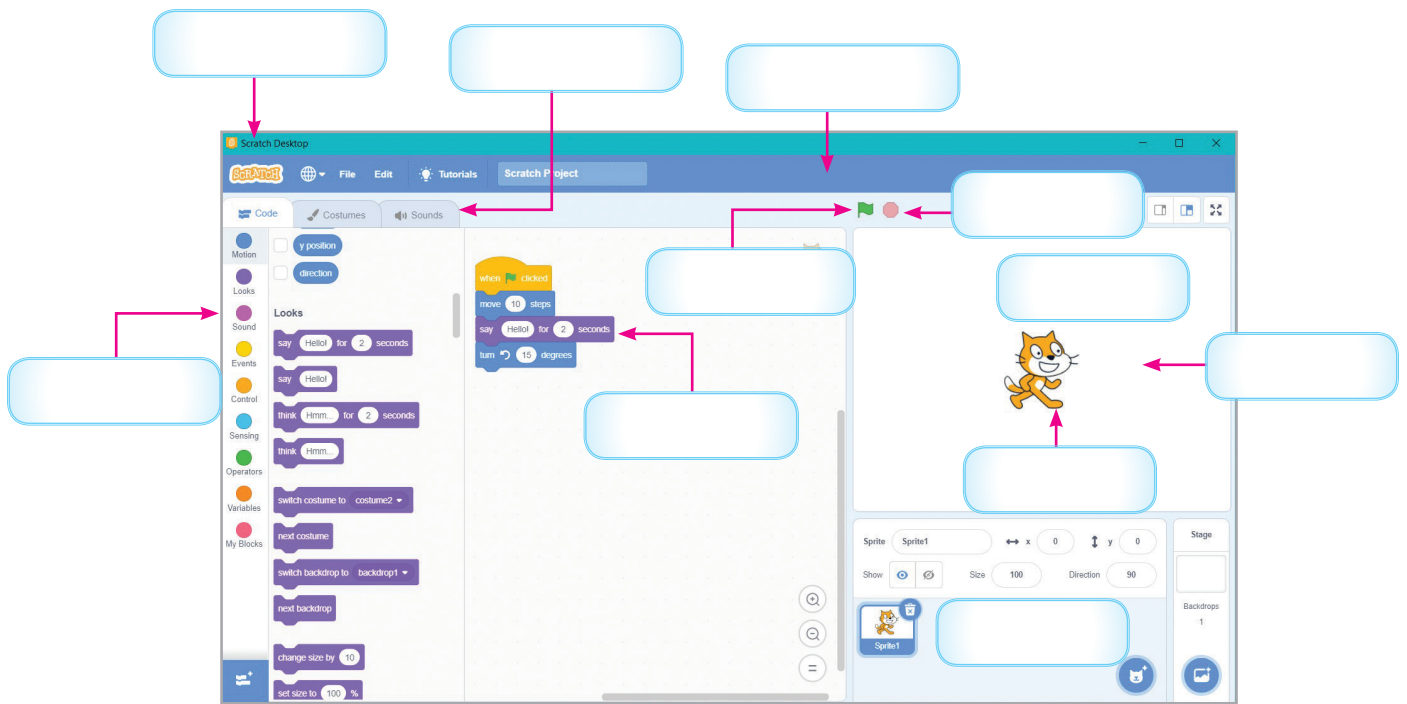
Scratch Desktop

SCRATCH File Edit Tutorials Scratch Project

Code Costumes Sounds

Motion
Looks
Sound
Events
Control
Sensing
Operators
Variables
My Blocks

y position
direction

Looks

say Hello! for 2 seconds
say Hello!
think Hmm... for 2 seconds
think Hmm...
switch costume to costume2
next costume
switch backdrop to backdrop1
next backdrop
change size by 10
set size to 100 %

when clicked
move 10 steps
say Hello! for 2 seconds
turn 15 degrees

Sprite Sprite1 x 0 y 0
Show Size 100 Direction 90

Sprite1

Stage
Backdrops
1